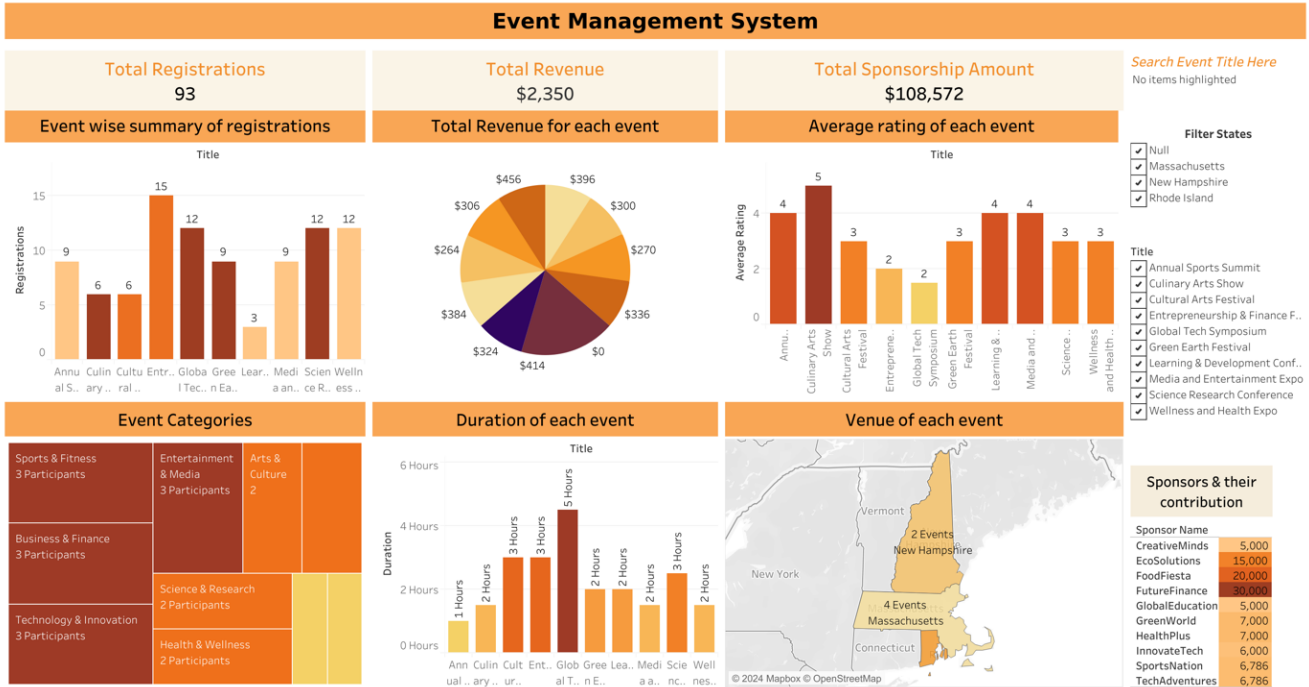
Event Management System

Total Registrations
93

Total Revenue
$2,350

Total Sponsorship Amount
$108,572

Search Event Title Here
No items highlighted

Event wise summary of registrations

Title

Registrations

15
10
5
0

9 6 6 15 12 9 3 9 12 12

Annual S.. Culinary .. Cultural .. Entr.. Global Tec.. Green Ea.. Lear.. Media an.. Science R.. Wellness ..

Total Revenue for each event

$456 $396 $300 $270 $336 $0 $414 $324 $384 $264 $306

Average rating of each event

Title

Average Rating

4
2
0

4 5 3 2 2 3 4 4 3 3

Annu.. Culinary Arts Show Cultural Arts Festival Entrepre.. Global Tech Symposium Green Earth Festival Learning &.. Media and .. Science .. Wellness and Health ..

Filter States
Null
Massachusetts
New Hampshire
Rhode Island

Title
Annual Sports Summit
Culinary Arts Show
Cultural Arts Festival
Entrepreneurship & Finance F..
Global Tech Symposium
Green Earth Festival
Learning & Development Conf..
Media and Entertainment Expo
Science Research Conference
Wellness and Health Expo

Event Categories

Sports & Fitness
3 Participants

Entertainment & Media
3 Participants

Arts & Culture
2

Business & Finance
3 Participants

Science & Research
2 Participants

Technology & Innovation
3 Participants

Health & Wellness
2 Participants

Duration of each event

Title

Duration

6 Hours
4 Hours
2 Hours
0 Hours

1 Hours 2 Hours 3 Hours 3 Hours 5 Hours 2 Hours 2 Hours 2 Hours 3 Hours 2 Hours

Annual .. Culinary .. Cultur.. Ent.. Global T.. Green E.. Lea.. Media a.. Scienc.. Wellnes..

Venue of each event

Vermont
2 Events
New Hampshire
New York
4 Events
Massachusetts
Connecticut
© 2024 Mapbox © OpenStreetMap

Sponsors & their contribution

| Sponsor Name | |
|---|---|
| CreativeMinds | 5,000 |
| EcoSolutions | 15,000 |
| FoodFiesta | 20,000 |
| FutureFinance | 30,000 |
| GlobalEducation | 5,000 |
| GreenWorld | 7,000 |
| HealthPlus | 7,000 |
| InnovateTech | 6,000 |
| SportsNation | 6,786 |
| TechAdventures | 6,786 |